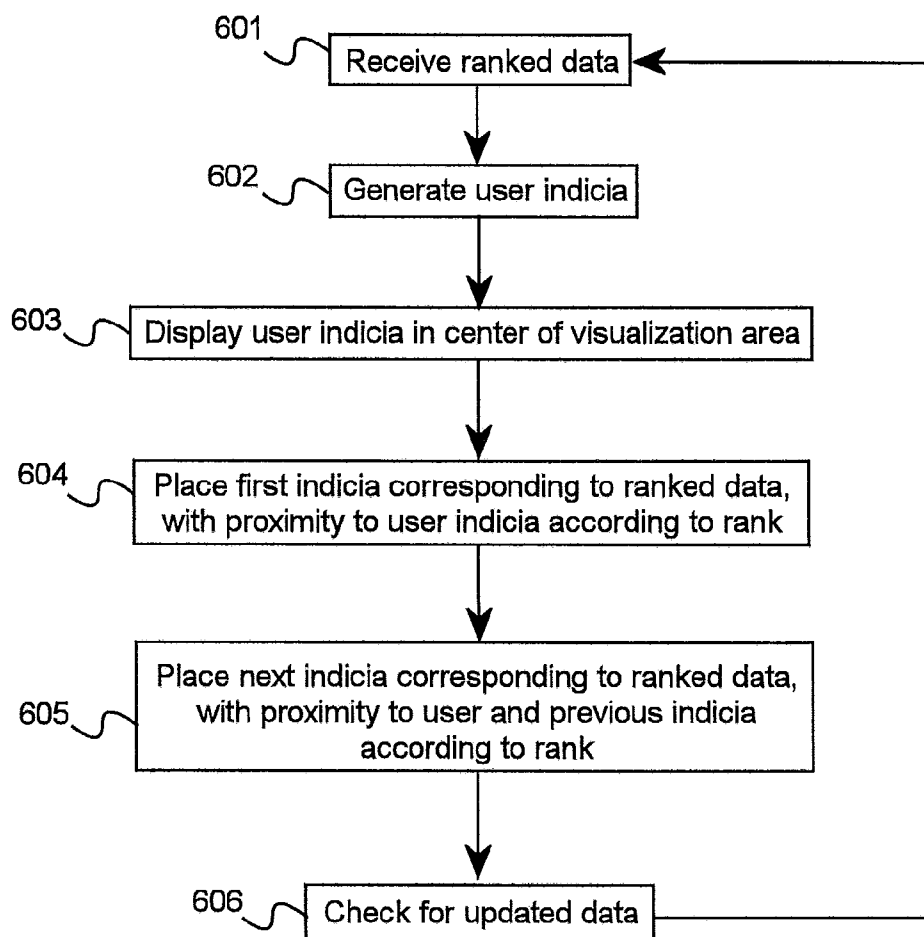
601 Receive ranked data

602 Generate user indicia

603 Display user indicia in center of visualization area

604 Place first indicia corresponding to ranked data, with proximity to user indicia according to rank

605 Place next indicia corresponding to ranked data, with proximity to user and previous indicia according to rank

606 Check for updated data